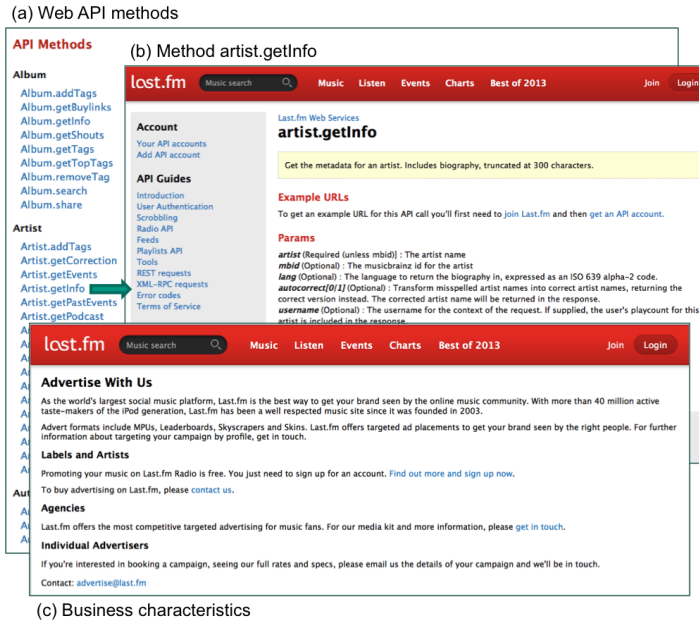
(a) Web API methods

API Methods

Album
Album.addTags
Album.getBuylinks
Album.getInfo
Album.getShouts
Album.getTags
Album.getTopTags
Album.removeTag
Album.search
Album.share

Artist
Artist.addTags
Artist.getCorrection
Artist.getEvents
Artist.getInfo
Artist.getPastEvents
Artist.getPodcast

(b) Method artist.getInfo

last.fm Music search Music Listen Events Charts Best of 2013 Join Login

Account
Your API accounts
Add API account

API Guides
Introduction
User Authentication
Scrobbling
Radio API
Feeds
Playlists API
Tools
REST requests
XML-RPC requests
Error codes
Terms of Service

Last.fm Web Services
artist.getInfo

Get the metadata for an artist. Includes biography, truncated at 300 characters.

Example URLs
To get an example URL for this API call you'll first need to join Last.fm and then get an API account.

Params
*artist* (Required (unless mbid)] : The artist name
*mbid* (Optional) : The musicbrainz id for the artist
*lang* (Optional) : The language to return the biography in, expressed as an ISO 639 alpha-2 code.
*autocorrect[0|1]* (Optional) : Transform misspelled artist names into correct artist names, returning the correct version instead. The corrected artist name will be returned in the response.
*username* (Optional) : The username for the context of the request. If supplied, the user's playcount for this artist is included in the response.

last.fm Music search Music Listen Events Charts Best of 2013 Join Login

Advertise With Us
As the world's largest social music platform, Last.fm is the best way to get your brand seen by the online music community. With more than 40 million active taste-makers of the iPod generation, Last.fm has been a well respected music site since it was founded in 2003.

Advert formats include MPUs, Leaderboards, Skyscrapers and Skins. Last.fm offers targeted ad placements to get your brand seen by the right people. For further information about targeting your campaign by profile, get in touch.

Labels and Artists
Promoting your music on Last.fm Radio is free. You just need to sign up for an account. Find out more and sign up now.

To buy advertising on Last.fm, please contact us.

Agencies
Last.fm offers the most competitive targeted advertising for music fans. For our media kit and more information, please get in touch.

Individual Advertisers
If you're interested in booking a campaign, seeing our full rates and specs, please email us the details of your campaign and we'll be in touch.

Contact: advertise@last.fm

(c) Business characteristics